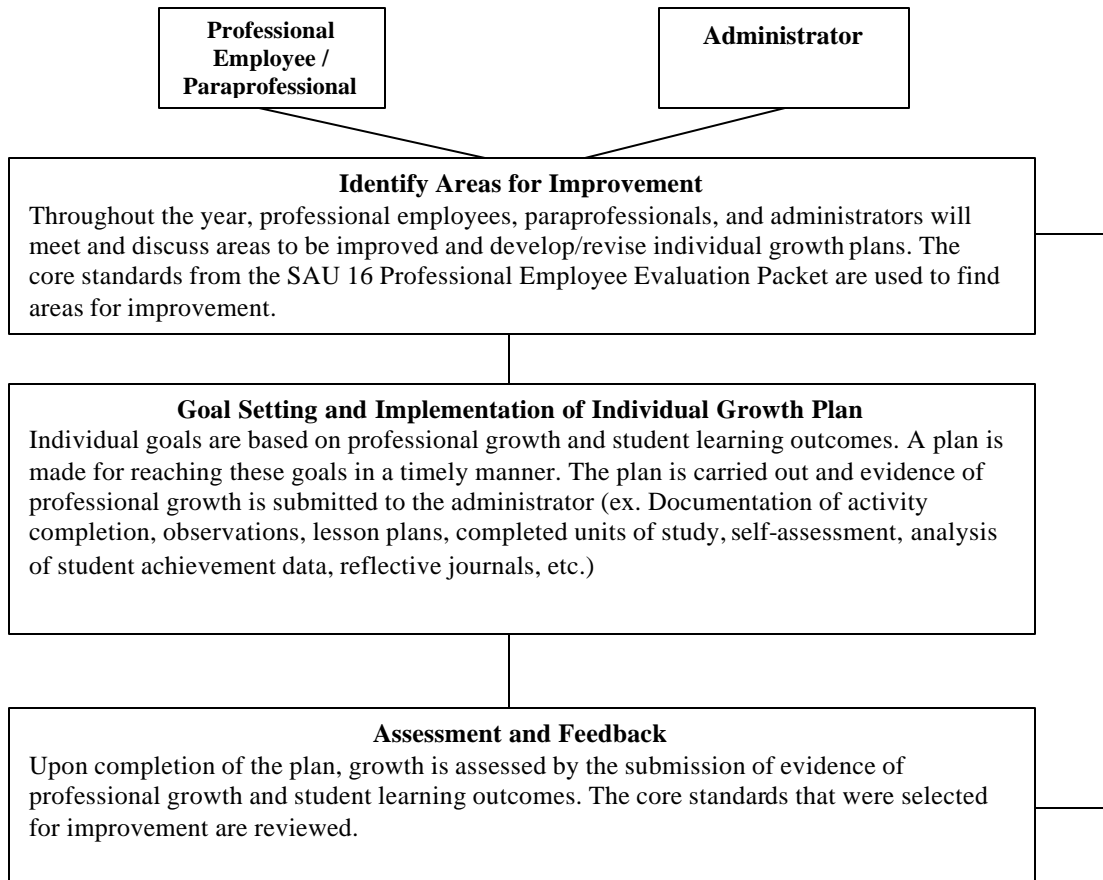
Professional Employee / Paraprofessional

Administrator

Identify Areas for Improvement

Throughout the year, professional employees, paraprofessionals, and administrators will meet and discuss areas to be improved and develop/revise individual growth plans. The core standards from the SAU 16 Professional Employee Evaluation Packet are used to find areas for improvement.

Goal Setting and Implementation of Individual Growth Plan

Individual goals are based on professional growth and student learning outcomes. A plan is made for reaching these goals in a timely manner. The plan is carried out and evidence of professional growth is submitted to the administrator (ex. Documentation of activity completion, observations, lesson plans, completed units of study, self-assessment, analysis of student achievement data, reflective journals, etc.)

Assessment and Feedback

Upon completion of the plan, growth is assessed by the submission of evidence of professional growth and student learning outcomes. The core standards that were selected for improvement are reviewed.